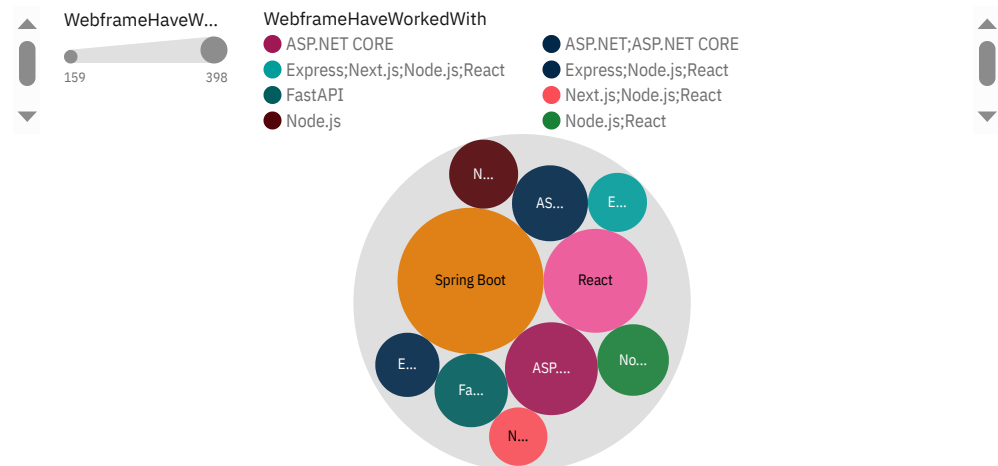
WebframeHaveW...

159

398

WebframeHaveWorkedWith

ASP.NET CORE

Express;Next.js;Node.js;React

FastAPI

Node.js

ASP.NET;ASP.NET CORE

Express;Node.js;React

Next.js;Node.js;React

Node.js;React

N...

AS...

E...

Spring Boot

React

E...

Fa...

ASP....

No...

N...